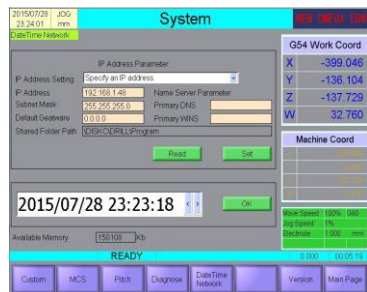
2015/07/28 23:24:01
JOG mm
System
DateTime Network

IP Address Parameter
IP Address Setting Specify an IP address
IP Address 192.168.1.48
Name Server Parameter
Subnet Mask 255.255.255.0
Primary DNS
Default Geatware 0.0.0.0
Primary WINS
Shared Folder Path \DISKC\DRILL\Program
Read
Set

2015/07/28 23:23:18
OK

Available Memory 150108 Kb

G54 Work Coord
X -399.046
Y -136.104
Z -137.729
W 32.760

Machine Coord

Move Speed 100% 
Jog Speed 1%
Electrode 1.000 mm

READY
0.000 00:05:19

Custom
MCS
Pitch
Diagnose
DateTime Network
Version
Main Page